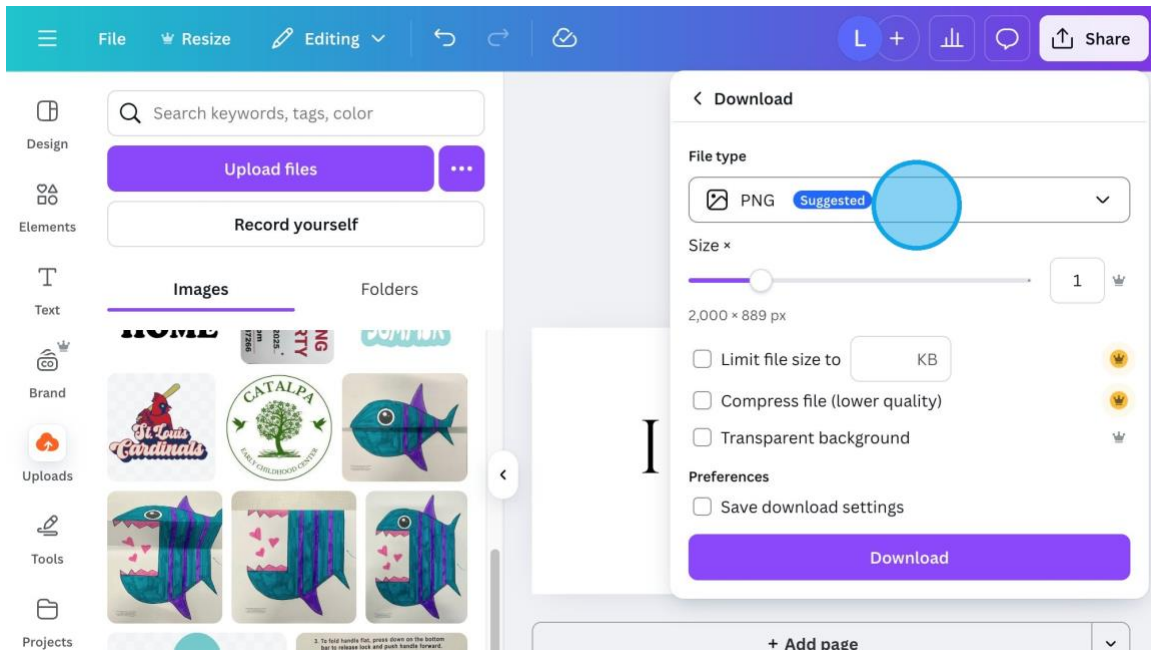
File Resize Editing

L + Share

Design
Elements
Text
Brand
Uploads
Tools
Projects

Search keywords, tags, color

Upload files
...
Record yourself

Images
Folders

HOME

St. Louis Cardinals

CATALPA
EARLY CHILDHOOD CENTER

3. To fold handle flat, press down on the bottom bar to release lock and push handle forward.

< Download

File type

PNG Suggested

Size ×

1

2,000 × 889 px

Limit file size to KB

Compress file (lower quality)

Transparent background

Preferences

Save download settings

Download

I

+ Add page